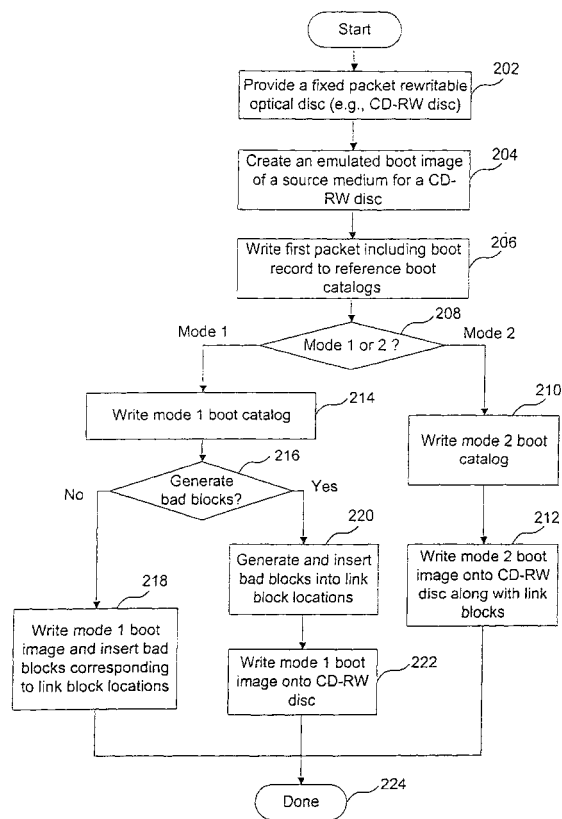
Start

202
Provide a fixed packet rewritable optical disc (e.g., CD-RW disc)

204
Create an emulated boot image of a source medium for a CD-RW disc

206
Write first packet including boot record to reference boot catalogs

208
Mode 1
Mode 1 or 2 ?
Mode 2

214
Write mode 1 boot catalog

210
Write mode 2 boot catalog

216
Generate bad blocks?
No
Yes

220
Generate and insert bad blocks into link block locations

212
Write mode 2 boot image onto CD-RW disc along with link blocks

218
Write mode 1 boot image and insert bad blocks corresponding to link block locations

222
Write mode 1 boot image onto CD-RW disc

224
Done